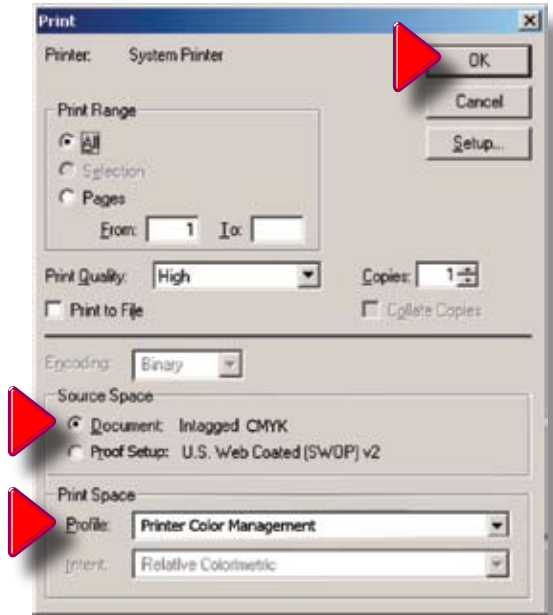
Print

Printer: System Printer

OK

Cancel

Setup...

Print Range

All

Selection

Pages

From: 1 To:

Print Quality: High

Copies: 1

Print to File

Collate Copies

Encoding: Binary

Source Space

Document: Untagged CMYK

Proof Setup: U.S. Web Coated (SWOP) v2

Print Space

Profile: Printer Color Management

Intent: Relative Colorimetric